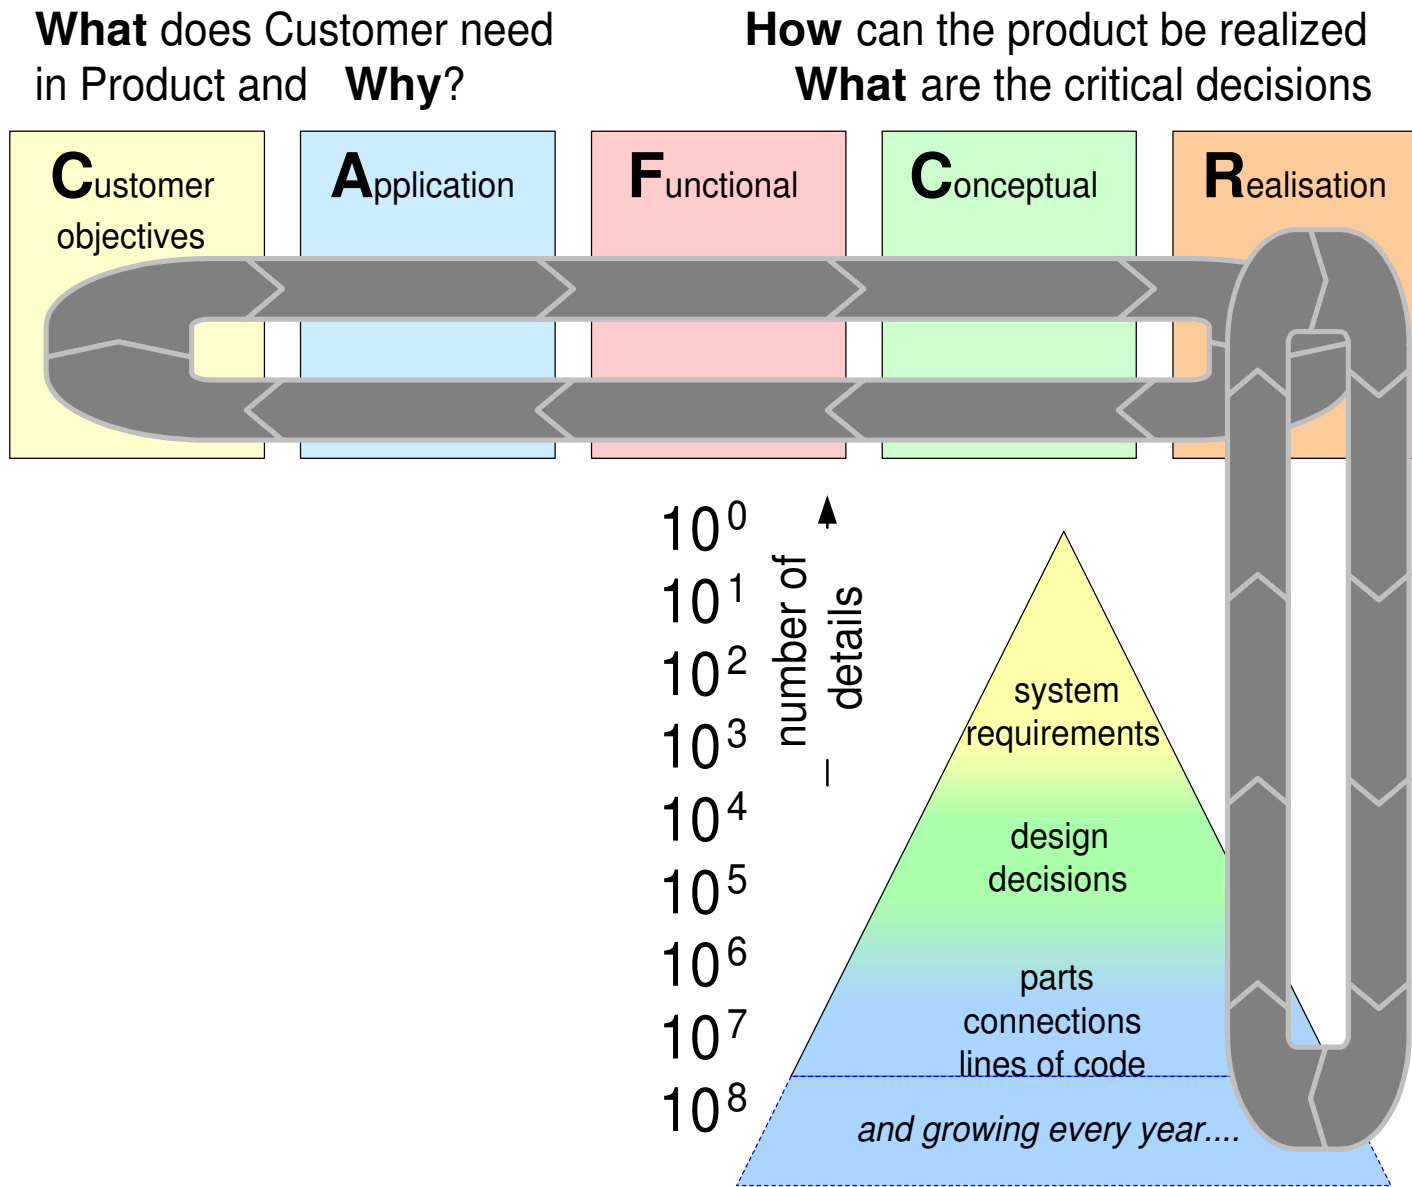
**What** does Customer need in Product and **Why**?

**How** can the product be realized
**What** are the critical decisions

Customer objectives

Application

Functional

Conceptual

Realisation

$10^0$
$10^1$
$10^2$
$10^3$
$10^4$
$10^5$
$10^6$
$10^7$
$10^8$

number of details

system requirements

design decisions

parts connections lines of code

*and growing every year....*